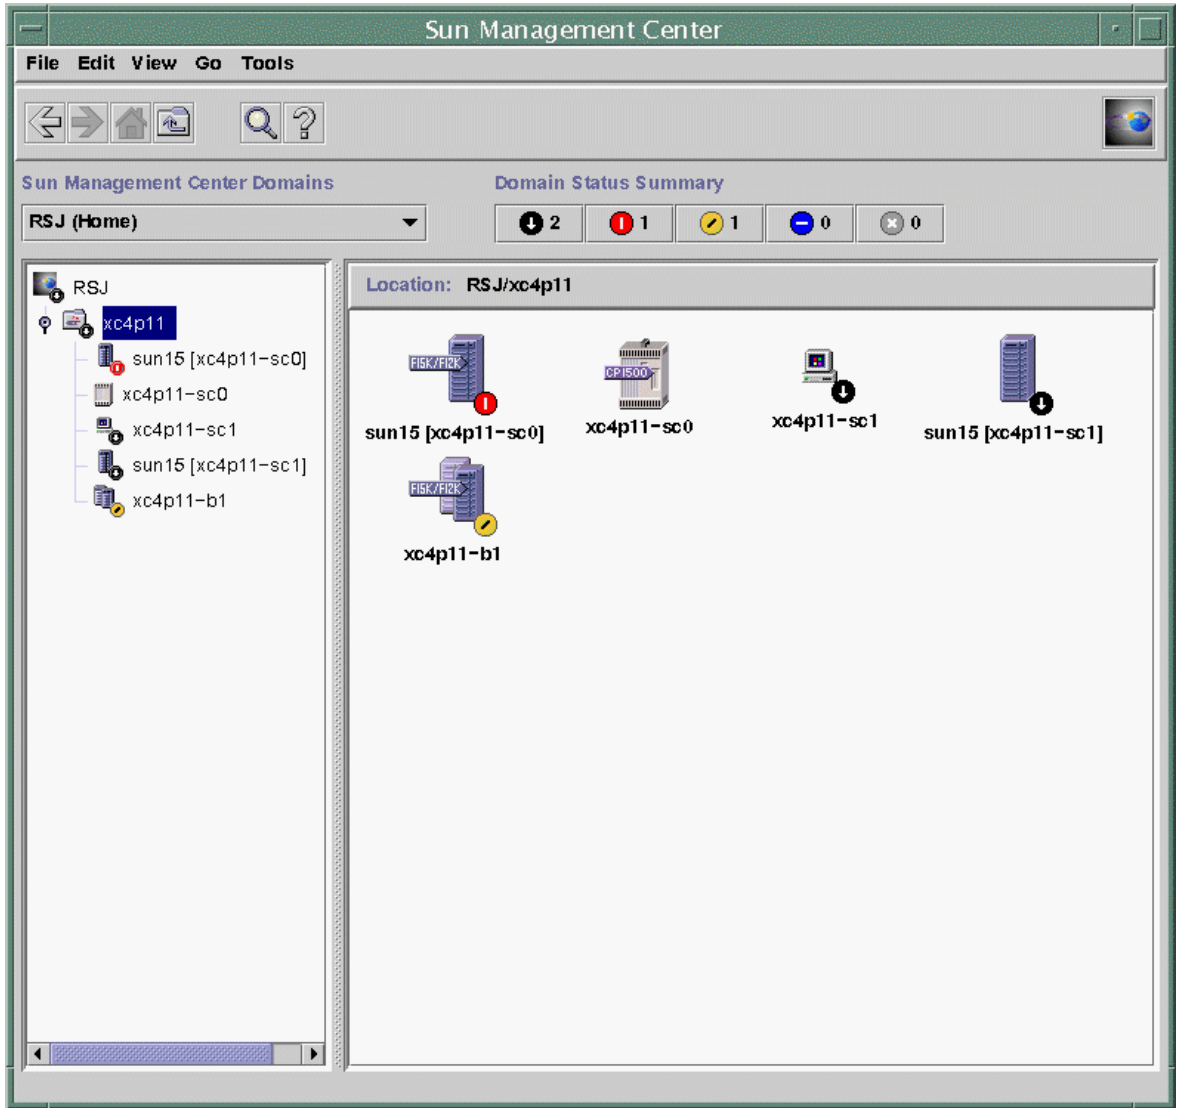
Sun Management Center

File Edit View Go Tools

Sun Management Center Domains

RSJ (Home)

Domain Status Summary

2 1 1 0 0

RSJ
xc4p11
sun15 [xc4p11-sc0]
xc4p11-sc0
xc4p11-sc1
sun15 [xc4p11-sc1]
xc4p11-b1

Location: RSJ/xc4p11

F15K/F12K
sun15 [xc4p11-sc0]

CP1500
xc4p11-sc0

xc4p11-sc1

sun15 [xc4p11-sc1]

F15K/F12K
xc4p11-b1